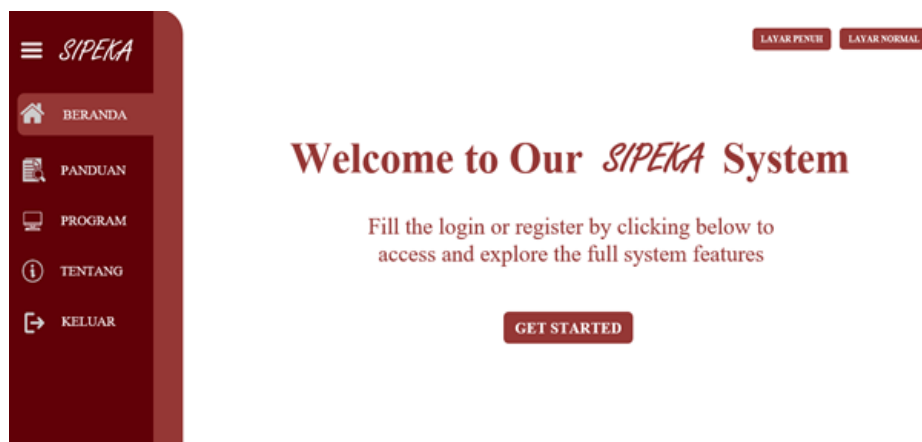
SIPEKA

BERANDA

PANDUAN

PROGRAM

TENTANG

KELUAR

LAYAR PENUH LAYAR NORMAL

Welcome to Our SIPEKA System

Fill the login or register by clicking below to access and explore the full system features

GET STARTED